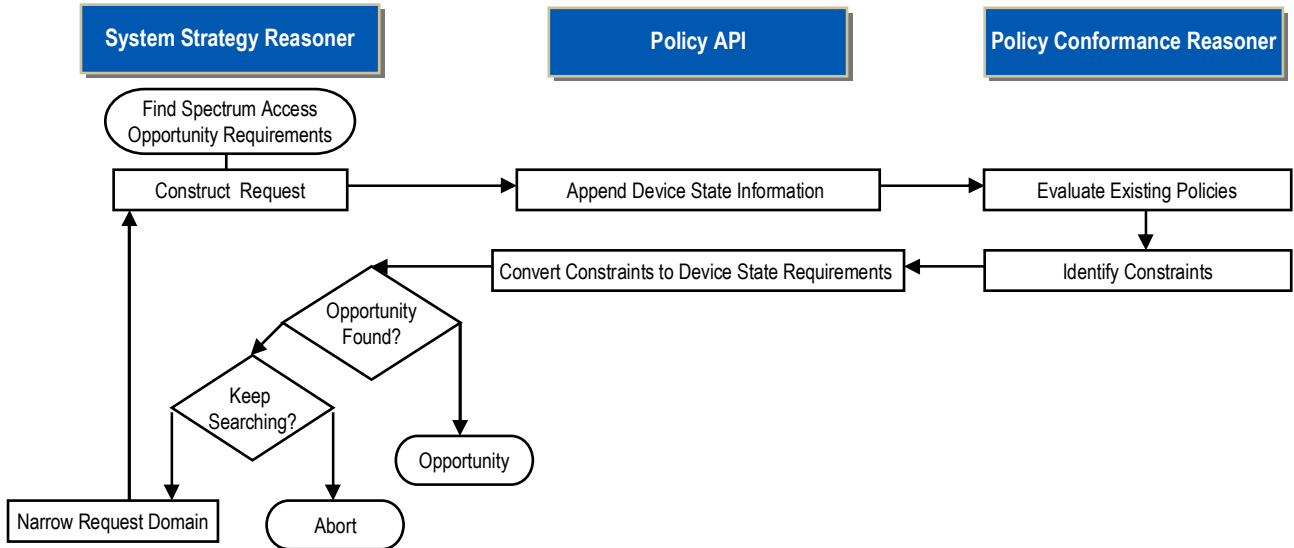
System Strategy Reasoner

Policy API

Policy Conformance Reasoner

Find Spectrum Access Opportunity Requirements

Construct Request

Append Device State Information

Evaluate Existing Policies

Convert Constraints to Device State Requirements

Identify Constraints

Opportunity Found?

Keep Searching?

Opportunity

Narrow Request Domain

Abort